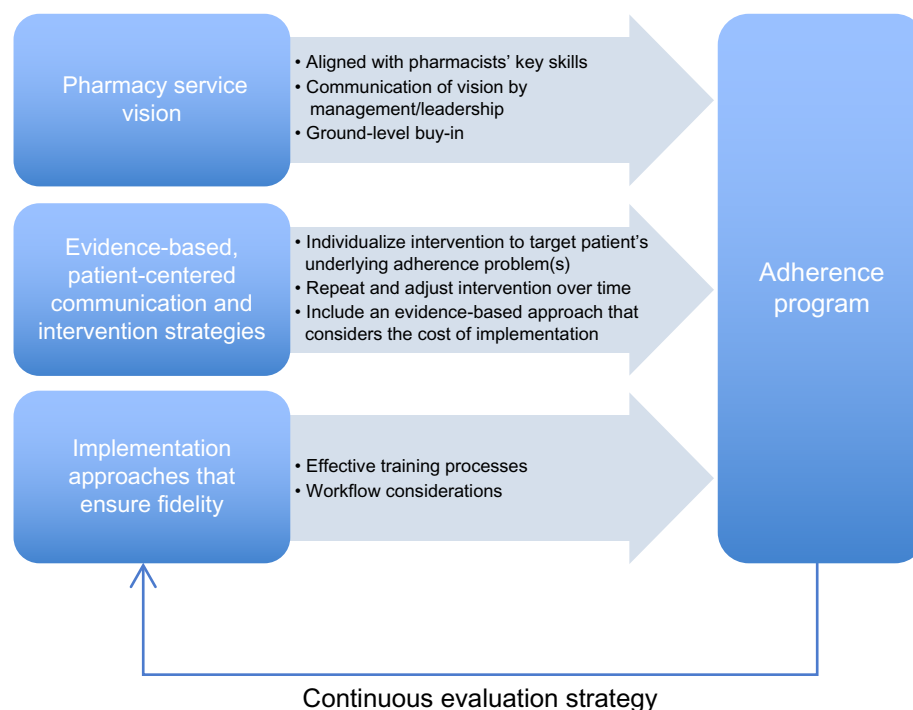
Pharmacy service vision

• Aligned with pharmacists' key skills
• Communication of vision by management/leadership
• Ground-level buy-in

Evidence-based, patient-centered communication and intervention strategies

• Individualize intervention to target patient's underlying adherence problem(s)
• Repeat and adjust intervention over time
• Include an evidence-based approach that considers the cost of implementation

Implementation approaches that ensure fidelity

• Effective training processes
• Workflow considerations

Adherence program

Continuous evaluation strategy